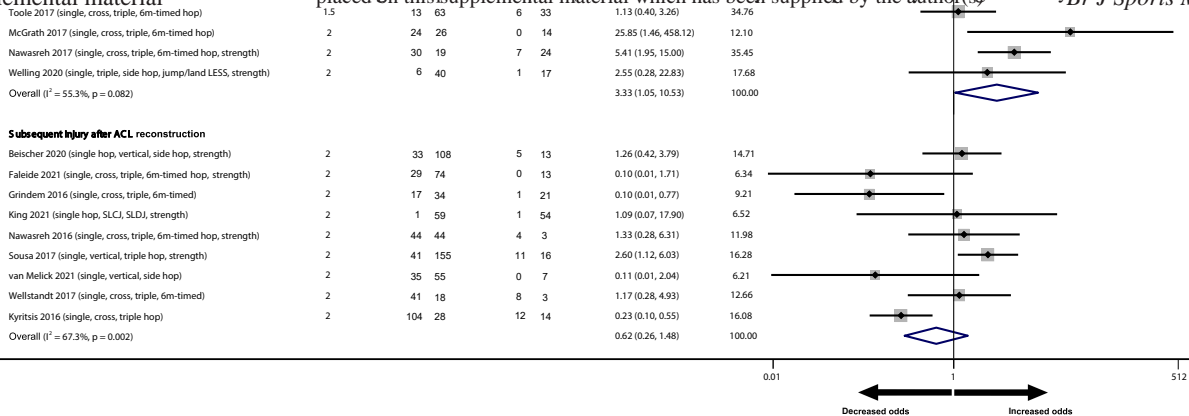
emental material placed on this supplemental material which has been supplied by the author(s) BJ Sports M

| | | | | | | | |
|---|---|---|---|---|---|---|---|
| Toole 2017 (single, cross, triple, 6m-timed hop) | 1.5 | 13 | 63 | 6 | 33 | 1.13 (0.40, 3.26) | 34.76 |
| McGrath 2017 (single, cross, triple, 6m-timed hop) | 2 | 24 | 26 | 0 | 14 | 25.85 (1.46, 458.12) | 12.10 |
| Nawasreh 2017 (single, cross, triple, 6m-timed hop, strength) | 2 | 30 | 19 | 7 | 24 | 5.41 (1.95, 15.00) | 35.45 |
| Welling 2020 (single, triple, side hop, jump/land LESS, strength) | 2 | 6 | 40 | 1 | 17 | 2.55 (0.28, 22.83) | 17.68 |
| Overall (I$^2$ = 55.3%, p = 0.082) | | | | | | 3.33 (1.05, 10.53) | 100.00 |

Subsequent injury after ACL reconstruction

| | | | | | | | |
|---|---|---|---|---|---|---|---|
| Beischer 2020 (single hop, vertical, side hop, strength) | 2 | 33 | 108 | 5 | 13 | 1.26 (0.42, 3.79) | 14.71 |
| Faleide 2021 (single, cross, triple, 6m-timed hop, strength) | 2 | 29 | 74 | 0 | 13 | 0.10 (0.01, 1.71) | 6.34 |
| Grindem 2016 (single, cross, triple, 6m-timed) | 2 | 17 | 34 | 1 | 21 | 0.10 (0.01, 0.77) | 9.21 |
| King 2021 (single hop, SLCJ, SLDJ, strength) | 2 | 1 | 59 | 1 | 54 | 1.09 (0.07, 17.90) | 6.52 |
| Nawasreh 2016 (single, cross, triple, 6m-timed hop, strength) | 2 | 44 | 44 | 4 | 3 | 1.33 (0.28, 6.31) | 11.98 |
| Sousa 2017 (single, vertical, triple hop, strength) | 2 | 41 | 155 | 11 | 16 | 2.60 (1.12, 6.03) | 16.28 |
| van Melick 2021 (single, vertical, side hop) | 2 | 35 | 55 | 0 | 7 | 0.11 (0.01, 2.04) | 6.21 |
| Wellstandt 2017 (single, cross, triple, 6m-timed) | 2 | 41 | 18 | 8 | 3 | 1.17 (0.28, 4.93) | 12.66 |
| Kyritsis 2016 (single, cross, triple hop) | 2 | 104 | 28 | 12 | 14 | 0.23 (0.10, 0.55) | 16.08 |
| Overall (I$^2$ = 67.3%, p = 0.002) | | | | | | 0.62 (0.26, 1.48) | 100.00 |

0.01 1 512

Decreased odds Increased odds